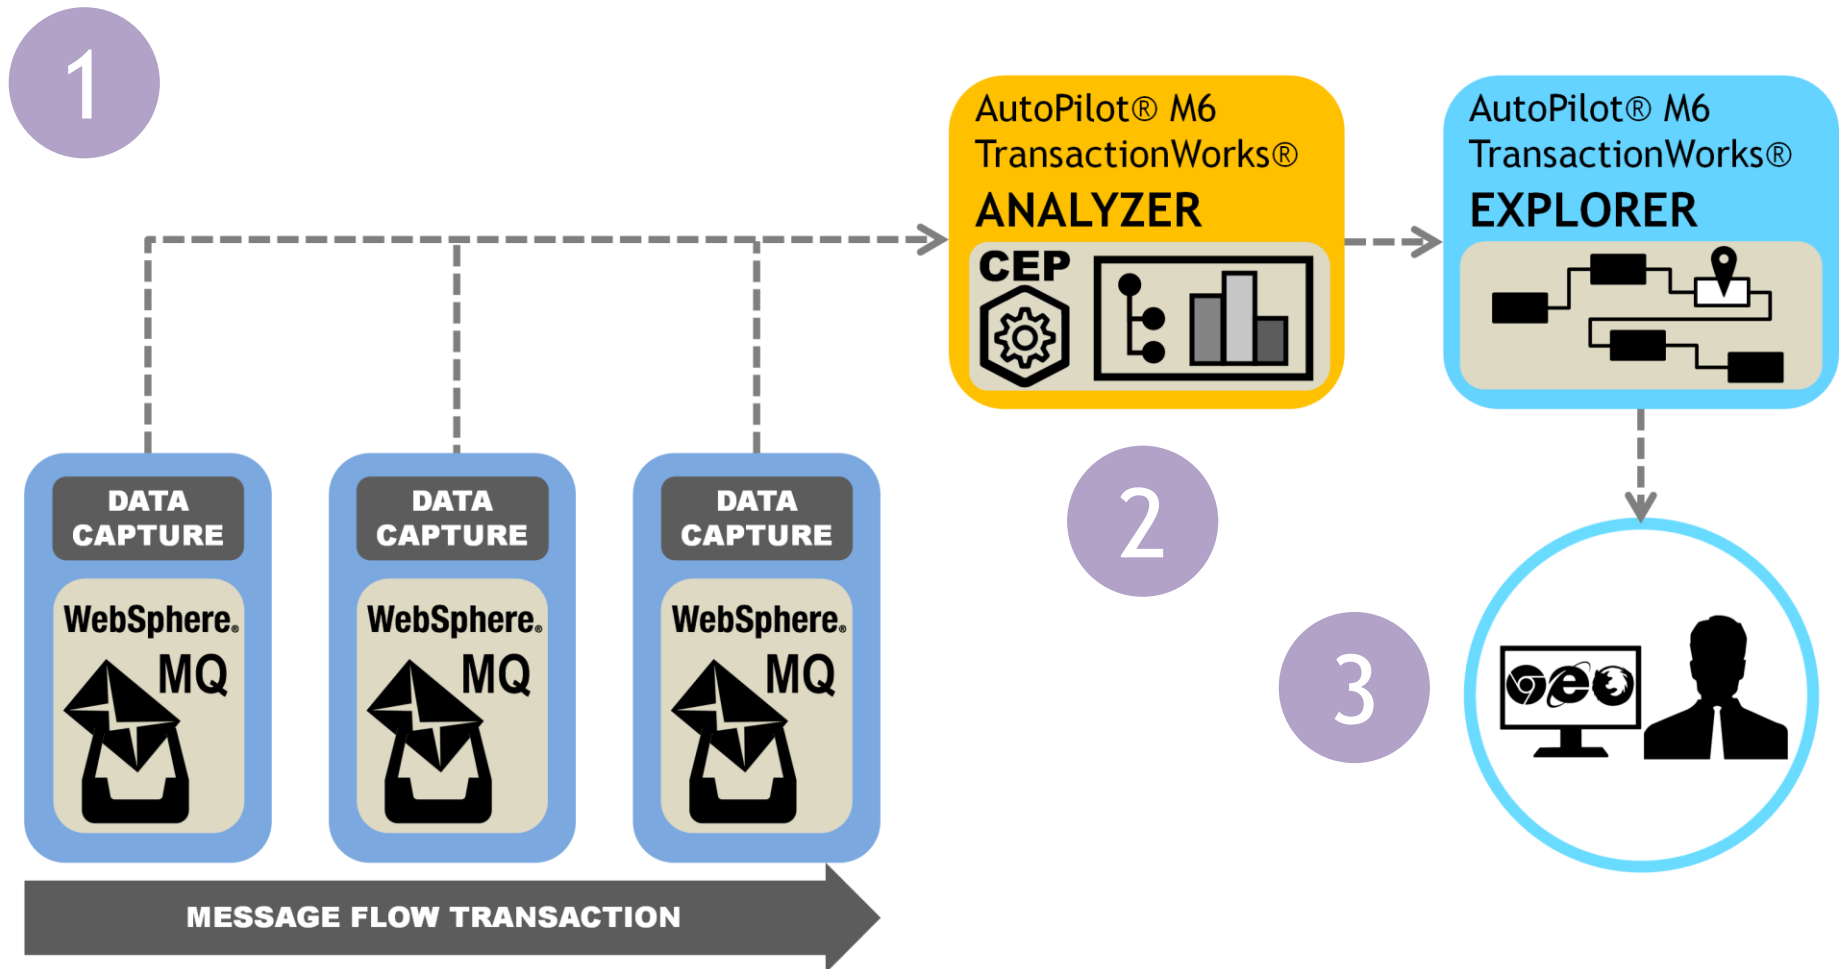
1

AutoPilot® M6 TransactionWorks® ANALYZER

CEP

AutoPilot® M6 TransactionWorks® EXPLORER

DATA CAPTURE

WebSphere. MQ

DATA CAPTURE

WebSphere. MQ

DATA CAPTURE

WebSphere. MQ

2

3

MESSAGE FLOW TRANSACTION